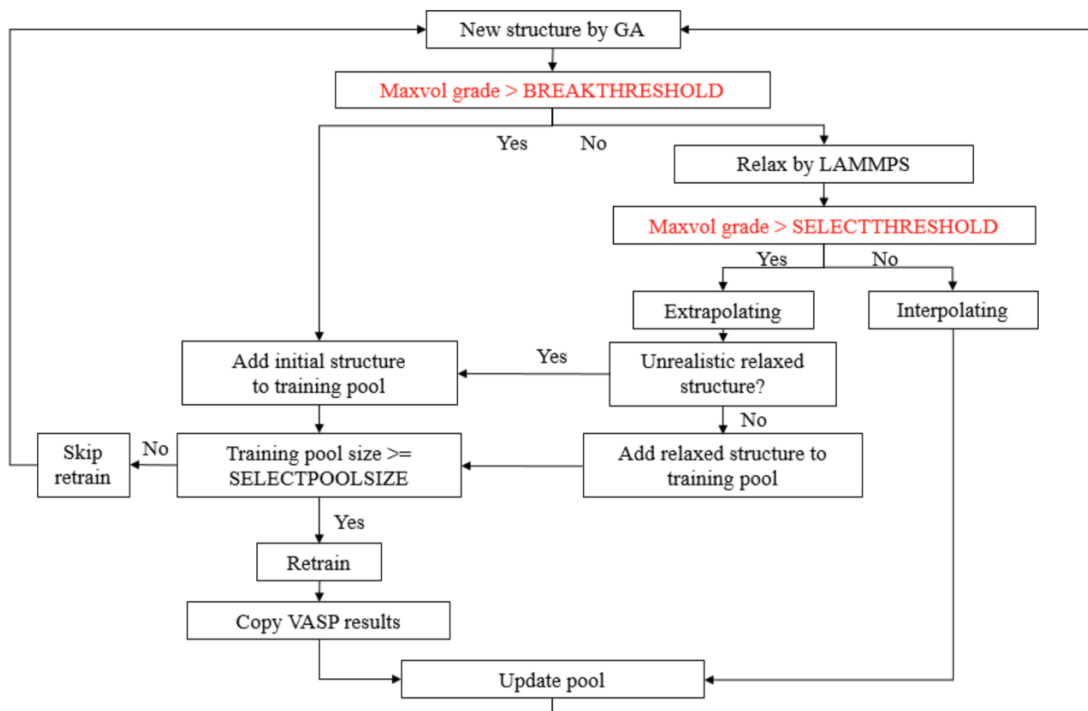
New structure by GA

Maxvol grade > BREAKTHRESHOLD

Yes

No

Relax by LAMMPS

Maxvol grade > SELECTTHRESHOLD

Yes

No

Extrapolating

Interpolating

Add initial structure to training pool

Yes

Unrealistic relaxed structure?

No

Skip retrain

No

Training pool size >= SELECTPOOLSIZE

Add relaxed structure to training pool

Yes

Retrain

Copy VASP results

Update pool